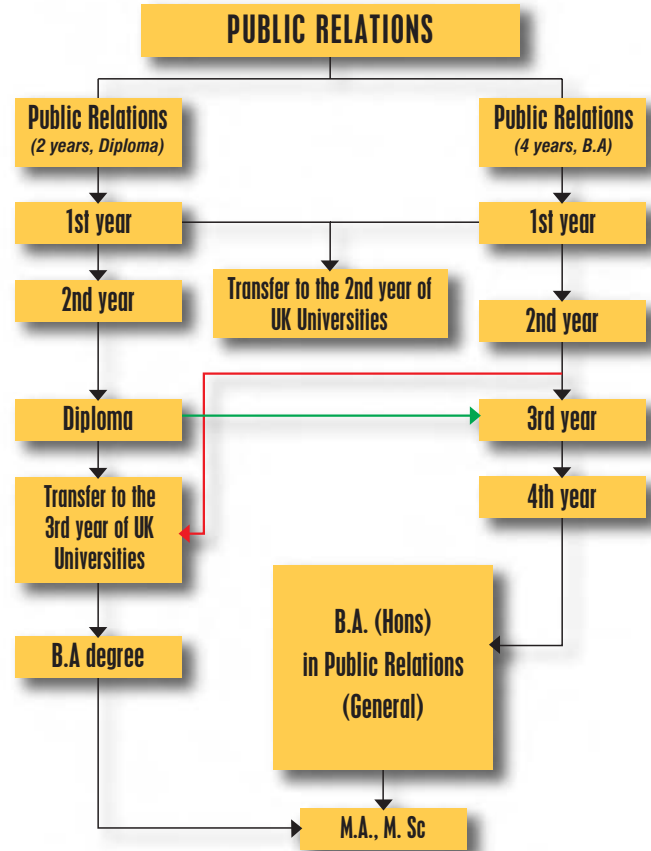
PUBLIC RELATIONS

Public Relations
(2 years, Diploma)

Public Relations
(4 years, B.A)

1st year

1st year

Transfer to the 2nd year of UK Universities

2nd year

2nd year

Diploma

3rd year

Transfer to the 3rd year of UK Universities

4th year

B.A. (Hons) in Public Relations (General)

B.A degree

M.A., M. Sc